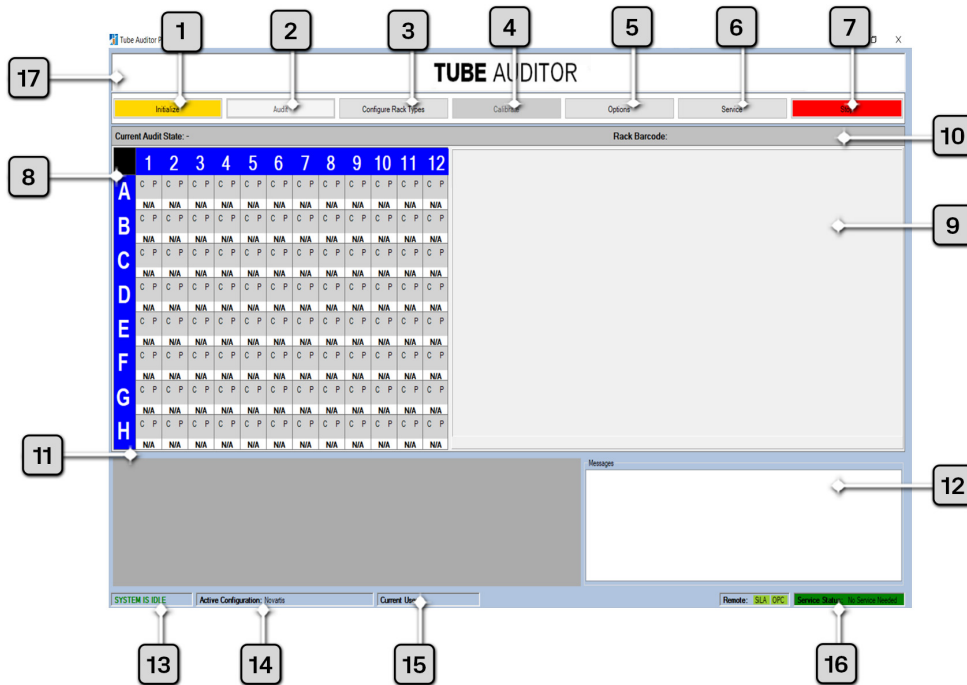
Tube Auditor

TUBE AUDITOR

1 2 3 4 5 6 7

17

Initialize | Audit | Configure Rack Types | Calibrate | Options | Service | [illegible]

Current Audit State: -

Rack Barcode:

10

8

9

|   | 1 | 2 | 3 | 4 | 5 | 6 | 7 | 8 | 9 | 10 | 11 | 12 |
|---|---|---|---|---|---|---|---|---|---|---|---|---|
| A | C P N/A | C P N/A | C P N/A | C P N/A | C P N/A | C P N/A | C P N/A | C P N/A | C P N/A | C P N/A | C P N/A | C P N/A |
| B | C P N/A | C P N/A | C P N/A | C P N/A | C P N/A | C P N/A | C P N/A | C P N/A | C P N/A | C P N/A | C P N/A | C P N/A |
| C | C P N/A | C P N/A | C P N/A | C P N/A | C P N/A | C P N/A | C P N/A | C P N/A | C P N/A | C P N/A | C P N/A | C P N/A |
| D | C P N/A | C P N/A | C P N/A | C P N/A | C P N/A | C P N/A | C P N/A | C P N/A | C P N/A | C P N/A | C P N/A | C P N/A |
| E | C P N/A | C P N/A | C P N/A | C P N/A | C P N/A | C P N/A | C P N/A | C P N/A | C P N/A | C P N/A | C P N/A | C P N/A |
| F | C P N/A | C P N/A | C P N/A | C P N/A | C P N/A | C P N/A | C P N/A | C P N/A | C P N/A | C P N/A | C P N/A | C P N/A |
| G | C P N/A | C P N/A | C P N/A | C P N/A | C P N/A | C P N/A | C P N/A | C P N/A | C P N/A | C P N/A | C P N/A | C P N/A |
| H | C P N/A | C P N/A | C P N/A | C P N/A | C P N/A | C P N/A | C P N/A | C P N/A | C P N/A | C P N/A | C P N/A | C P N/A |

11

Messages

12

SYSTEM IS IDLE | Active Configuration: Novartis | Current User: | Remote: SLA OPC | Service Status: No Service Needed

13 14 15 16